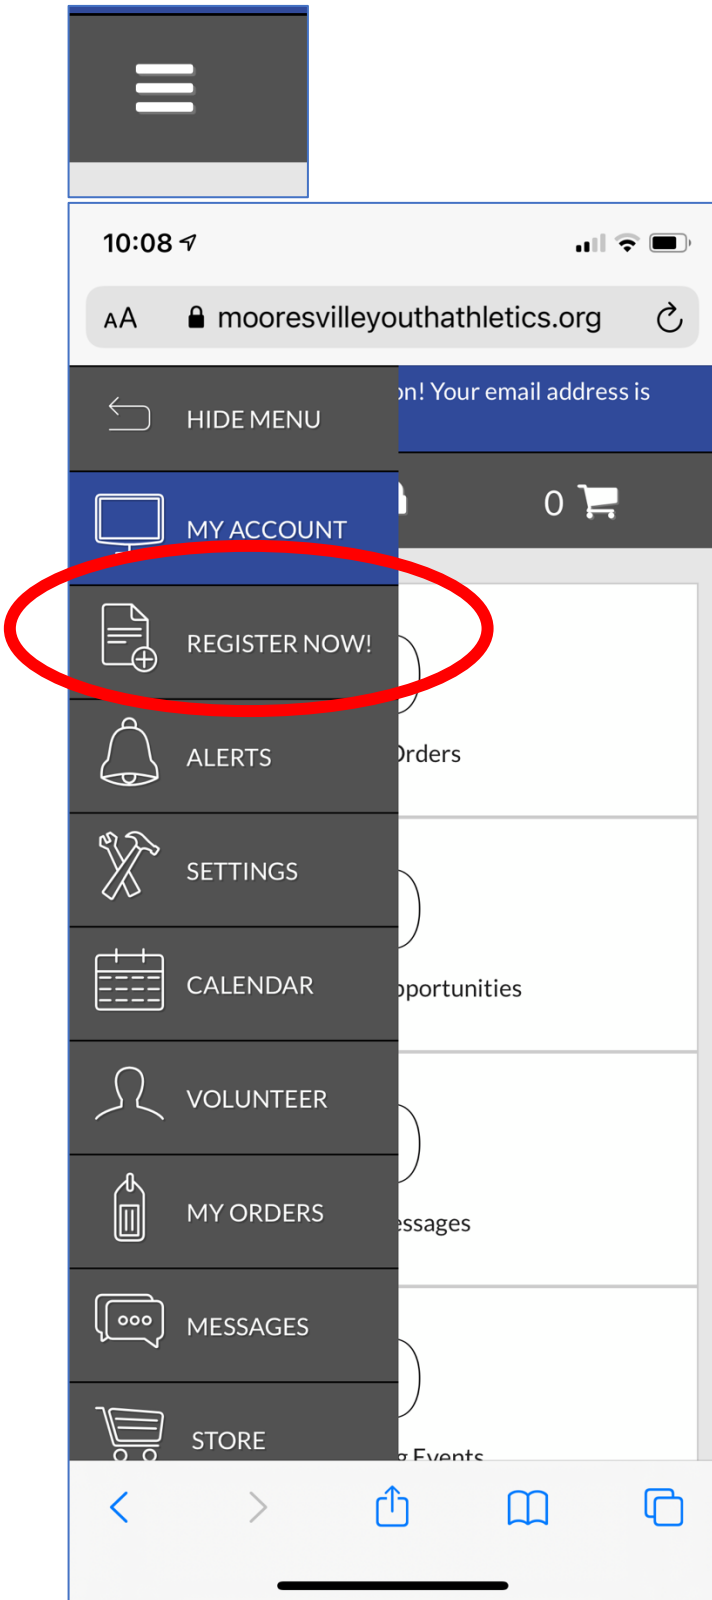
10:08

AA mooresvilleyouthathletics.org

HIDE MENU

n! Your email address is

MY ACCOUNT

0

REGISTER NOW!

ALERTS

rders

SETTINGS

CALENDAR

pportunities

VOLUNTEER

MY ORDERS

essages

MESSAGES

STORE

Events